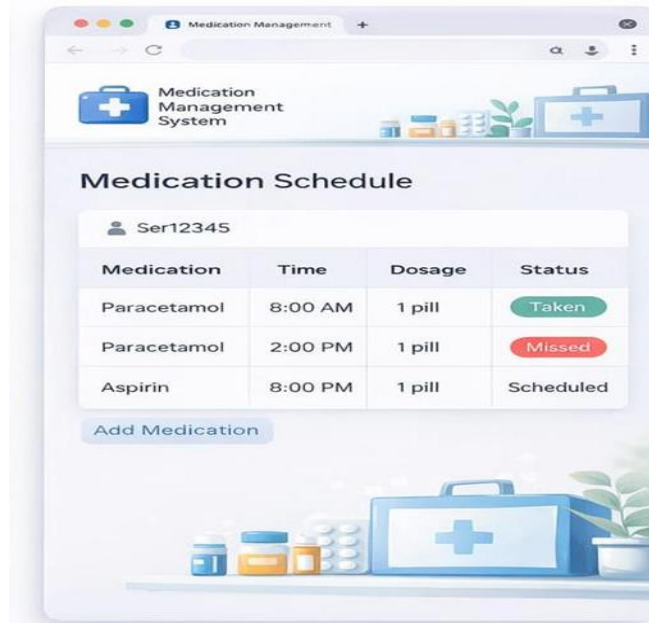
Medication Management

Medication Management System

Medication Schedule

Ser12345

| Medication | Time | Dosage | Status |
|---|---|---|---|
| Paracetamol | 8:00 AM | 1 pill | Taken |
| Paracetamol | 2:00 PM | 1 pill | Missed |
| Aspirin | 8:00 PM | 1 pill | Scheduled |

Add Medication